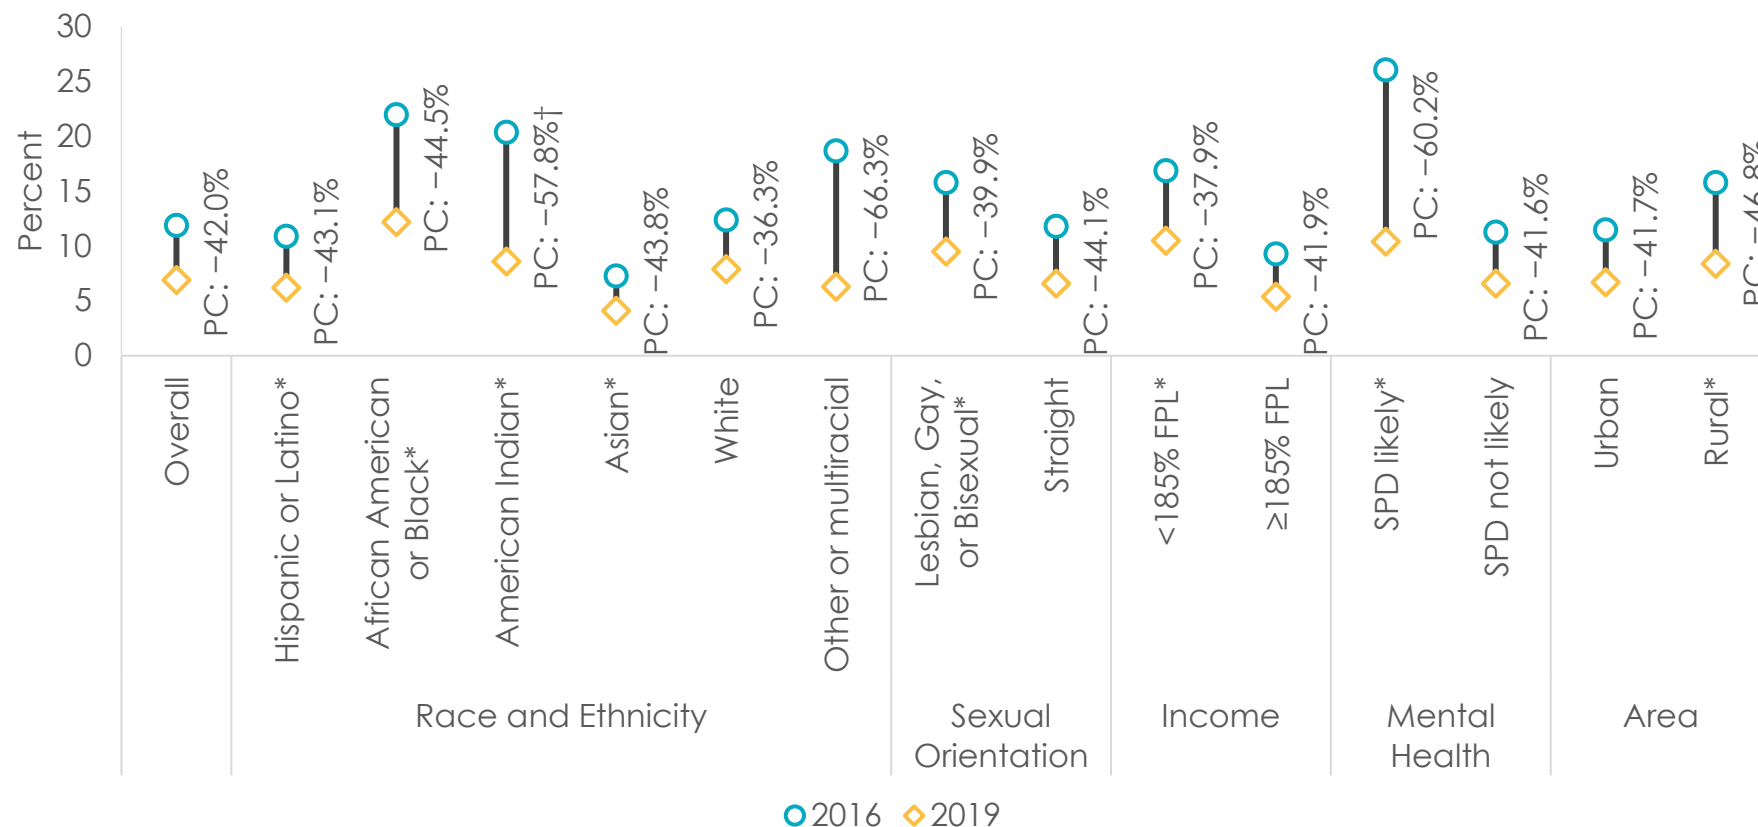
30
25
20
15
10
5
0
Percent

PC: −42.0%
PC: −43.1%
PC: −44.5%
PC: −57.8%†
PC: −43.8%
PC: −36.3%
PC: −66.3%
PC: −39.9%
PC: −44.1%
PC: −37.9%
PC: −41.9%
PC: −60.2%
PC: −41.6%
PC: −41.7%
PC: −46.8%

Overall
Hispanic or Latino*
African American or Black*
American Indian*
Asian*
White
Other or multiracial
Lesbian, Gay, or Bisexual*
Straight
<185% FPL*
≥185% FPL
SPD likely*
SPD not likely
Urban
Rural*

Race and Ethnicity
Sexual Orientation
Income
Mental Health
Area

2016 2019